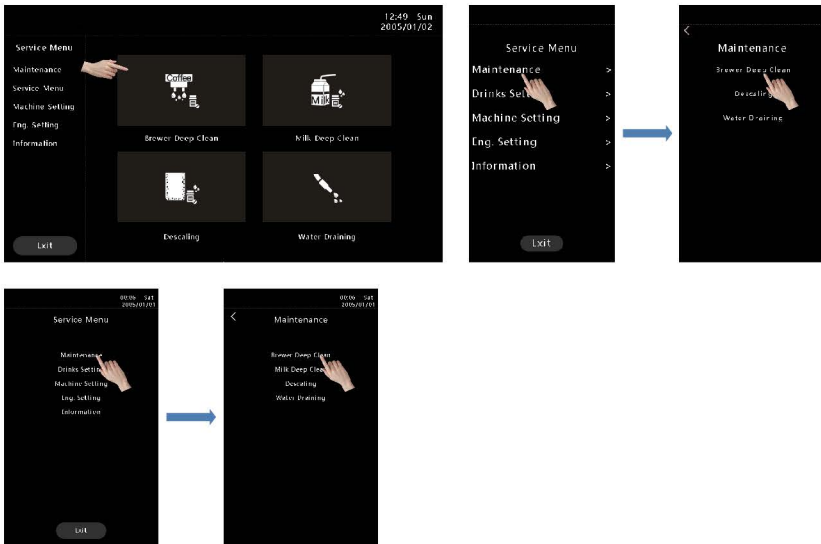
12:49 Sun
2005/01/02

Service Menu
Maintenance
Service Menu
Machine Setting
Eng. Setting
Information

Coffee
Brewer Deep Clean
Milk
Milk Deep Clean
Descaling
Water Draining

Exit

Service Menu
Maintenance >
Drinks Sett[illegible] >
Machine Setting >
Eng. Setting >
Information >

Exit

<
Maintenance
Brewer Deep Clean
Descaling
Water Draining

00:06 Sat
2005/01/01
Service Menu
Maintenance
Drinks Setting
Machine Setting
Eng. Setting
Information

Exit

00:06 Sat
2005/01/01
<
Maintenance
Brewer Deep Clean
Milk Deep Clean
Descaling
Water Draining